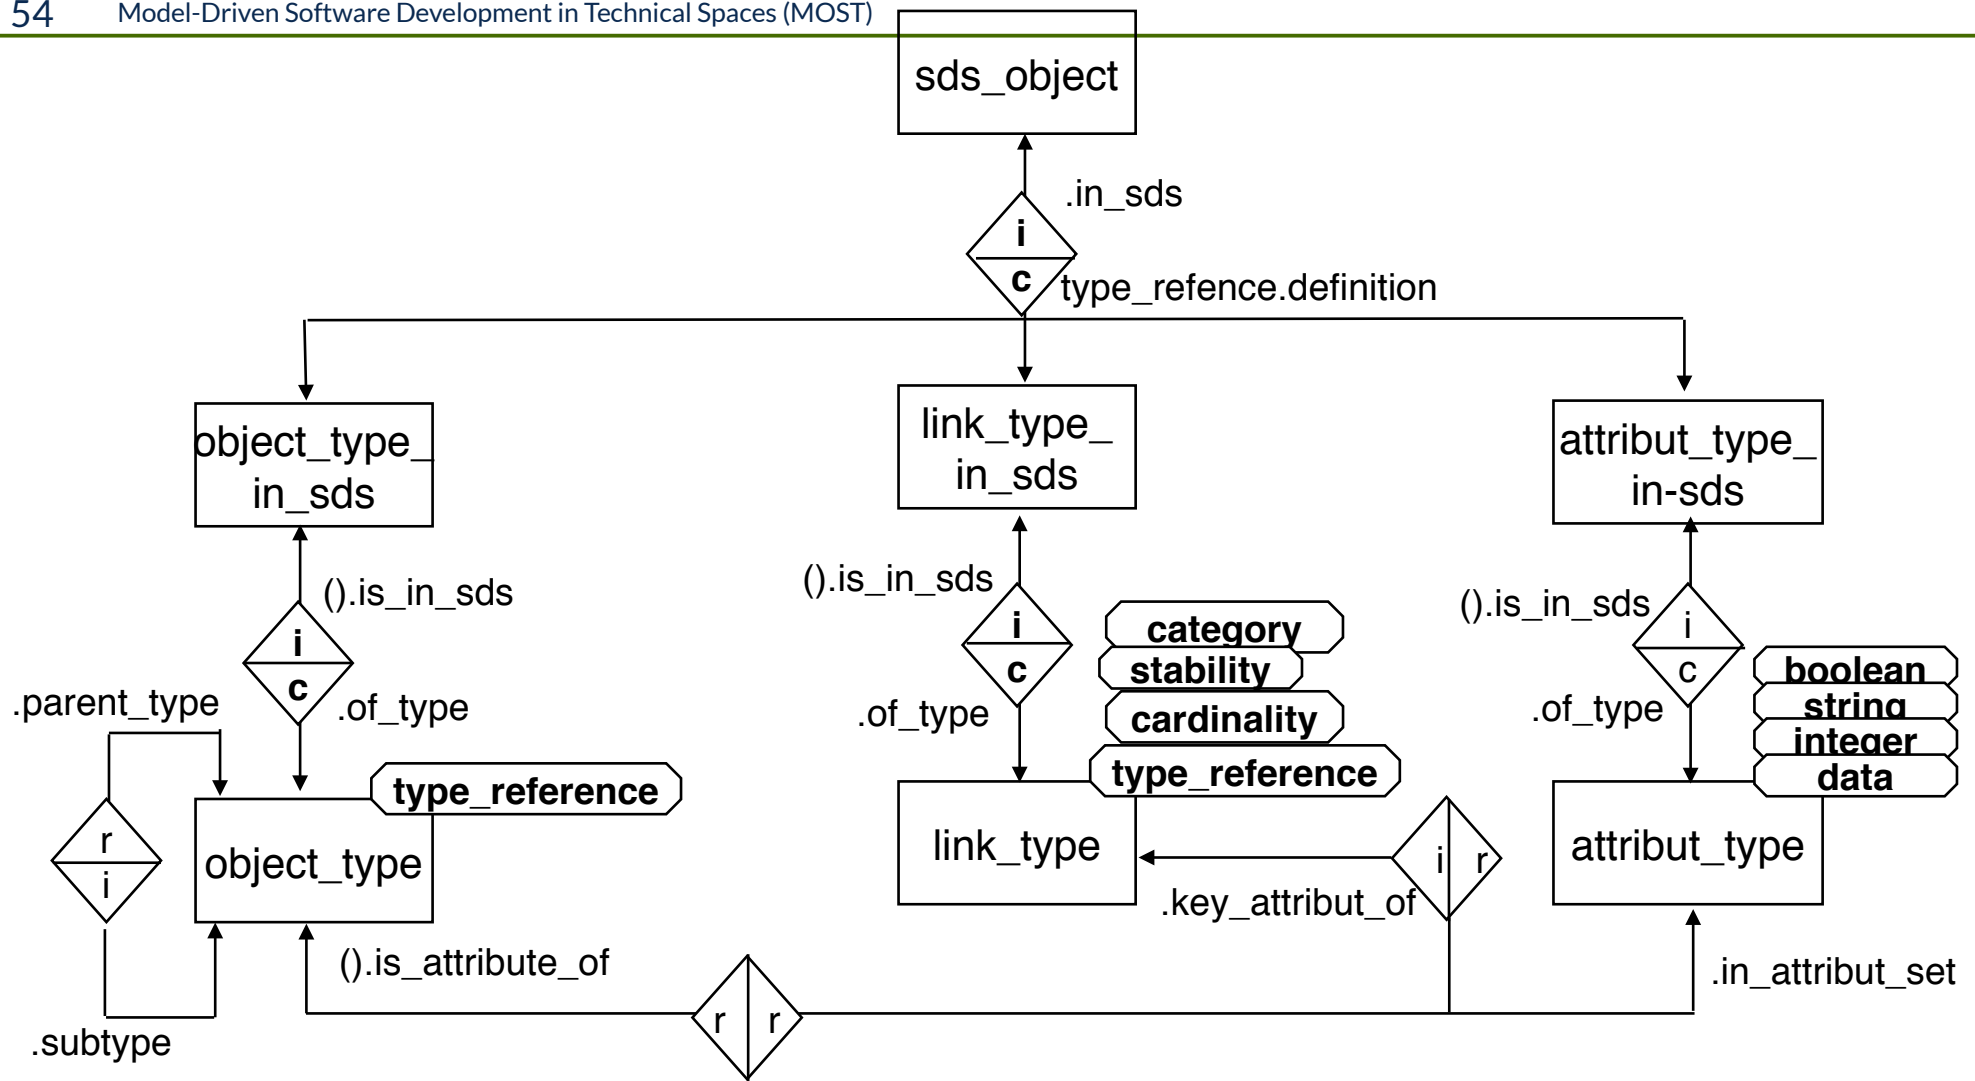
54 Model-Driven Software Development in Technical Spaces (MOST)

sds_object

.in_sds

i

c

type_refence.definition

object_type_ in_sds

link_type_ in_sds

attribut_type_ in-sds

().is_in_sds

i

c

.of_type

.parent_type

().is_in_sds

i

c

.of_type

category

stability

cardinality

type_reference

().is_in_sds

i

c

.of_type

boolean

string

integer

data

r

i

object_type

type_reference

link_type

i

r

.key_attribut_of

attribut_type

().is_attribute_of

r

r

.in_attribut_set

.subtype